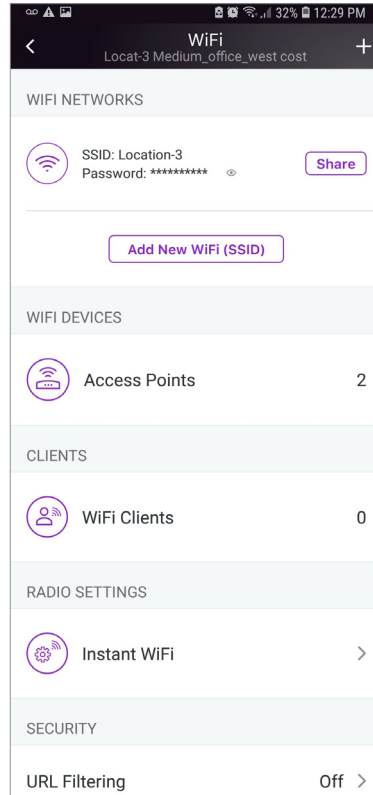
32% 12:29 PM

<

WiFi

Locat-3 Medium_office_west cost

+

WIFI NETWORKS

SSID: Location-3
Password: **********

Share

Add New WiFi (SSID)

WIFI DEVICES

Access Points 2

CLIENTS

WiFi Clients 0

RADIO SETTINGS

Instant WiFi >

SECURITY

URL Filtering Off >